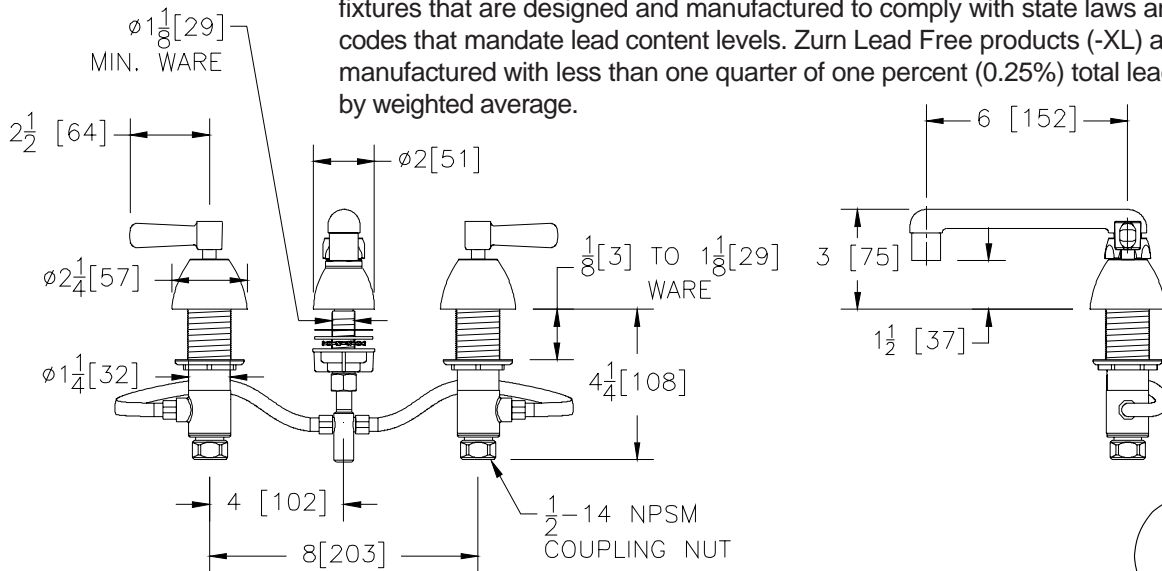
fixtures that are designed and manufactured to comply with state laws a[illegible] codes that mandate lead content levels. Zurn Lead Free products (-XL) a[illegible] manufactured with less than one quarter of one percent (0.25%) total lea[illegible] by weighted average.

ø$1\frac{1}{8}$[29] MIN. WARE

$2\frac{1}{2}$ [64]

ø2[51]

ø$2\frac{1}{4}$[57]

$\frac{1}{8}$[3] TO $1\frac{1}{8}$[29] WARE

ø$1\frac{1}{4}$[32]

$4\frac{1}{4}$[108]

4 [102]

8[203]

$\frac{1}{2}$-14 NPSM COUPLING NUT

6 [152]

3 [75]

$1\frac{1}{2}$ [37]